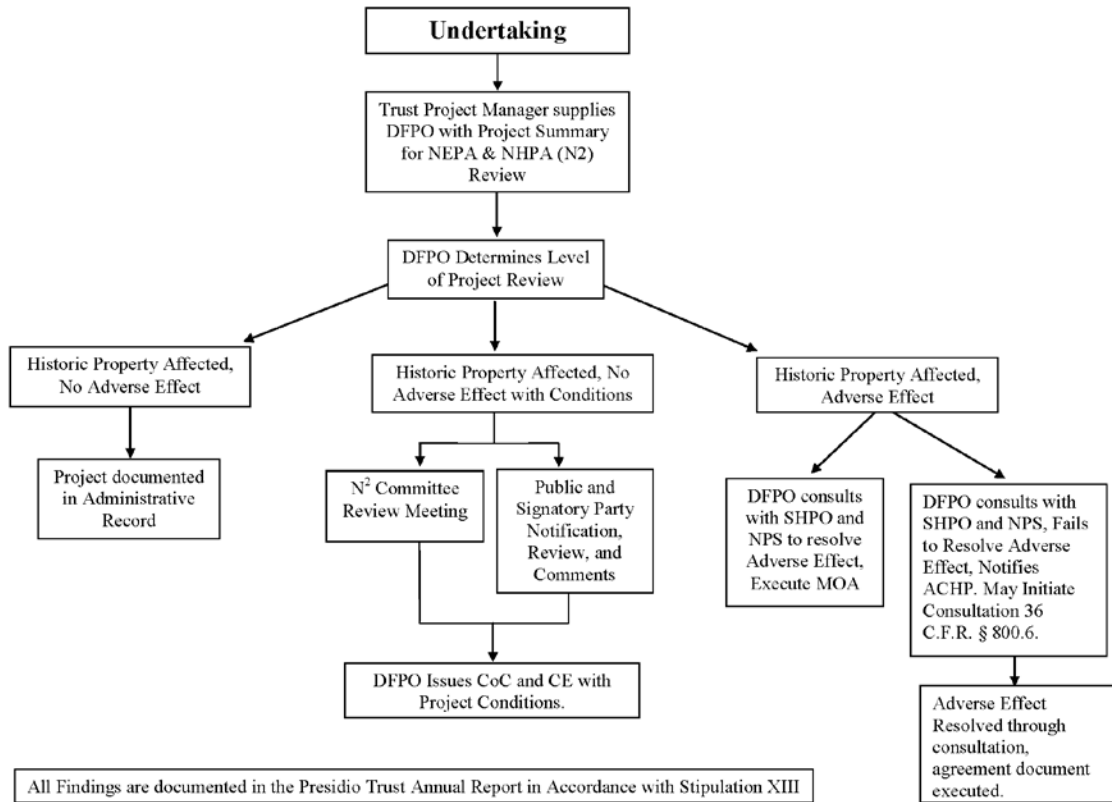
Undertaking

Trust Project Manager supplies DFPO with Project Summary for NEPA & NHPA (N2) Review

DFPO Determines Level of Project Review

Historic Property Affected, No Adverse Effect

Historic Property Affected, No Adverse Effect with Conditions

Historic Property Affected, Adverse Effect

Project documented in Administrative Record

$N^2$ Committee Review Meeting

Public and Signatory Party Notification, Review, and Comments

DFPO consults with SHPO and NPS to resolve Adverse Effect, Execute MOA

DFPO consults with SHPO and NPS, Fails to Resolve Adverse Effect, Notifies ACHP. May Initiate Consultation 36 C.F.R. § 800.6.

DFPO Issues CoC and CE with Project Conditions.

Adverse Effect Resolved through consultation, agreement document executed.

All Findings are documented in the Presidio Trust Annual Report in Accordance with Stipulation XIII